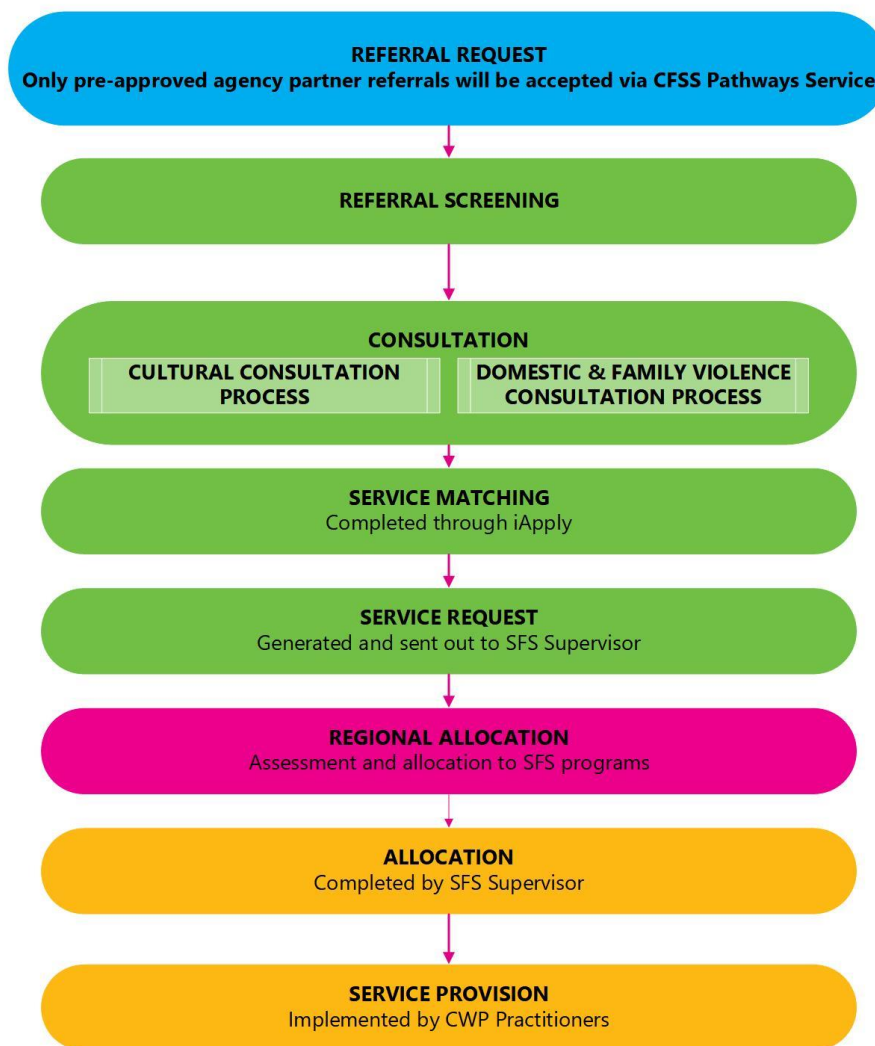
REFERRAL REQUEST
Only pre-approved agency partner referrals will be accepted via CFSS Pathways Service

REFERRAL SCREENING

CONSULTATION

CULTURAL CONSULTATION PROCESS

DOMESTIC & FAMILY VIOLENCE CONSULTATION PROCESS

SERVICE MATCHING
Completed through iApply

SERVICE REQUEST
Generated and sent out to SFS Supervisor

REGIONAL ALLOCATION
Assessment and allocation to SFS programs

ALLOCATION
Completed by SFS Supervisor

SERVICE PROVISION
Implemented by CWP Practitioners